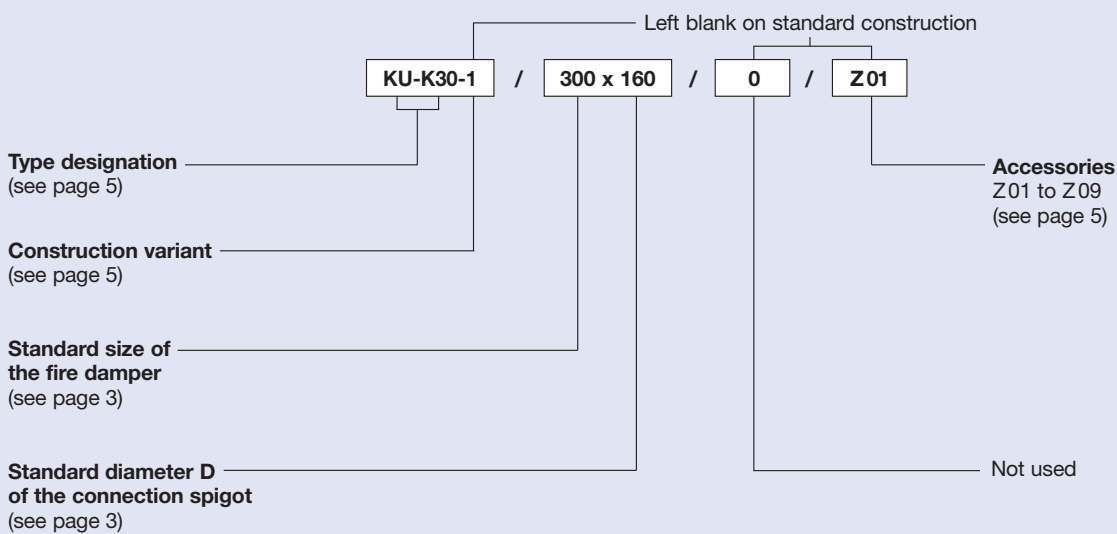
Left blank on standard construction

KU-K30-1 / 300 x 160 / 0 / Z 01

**Type designation**
(see page 5)

**Construction variant**
(see page 5)

**Standard size of the fire damper**
(see page 3)

**Standard diameter D of the connection spigot**
(see page 3)

**Accessories**
Z 01 to Z 09
(see page 5)

Not used